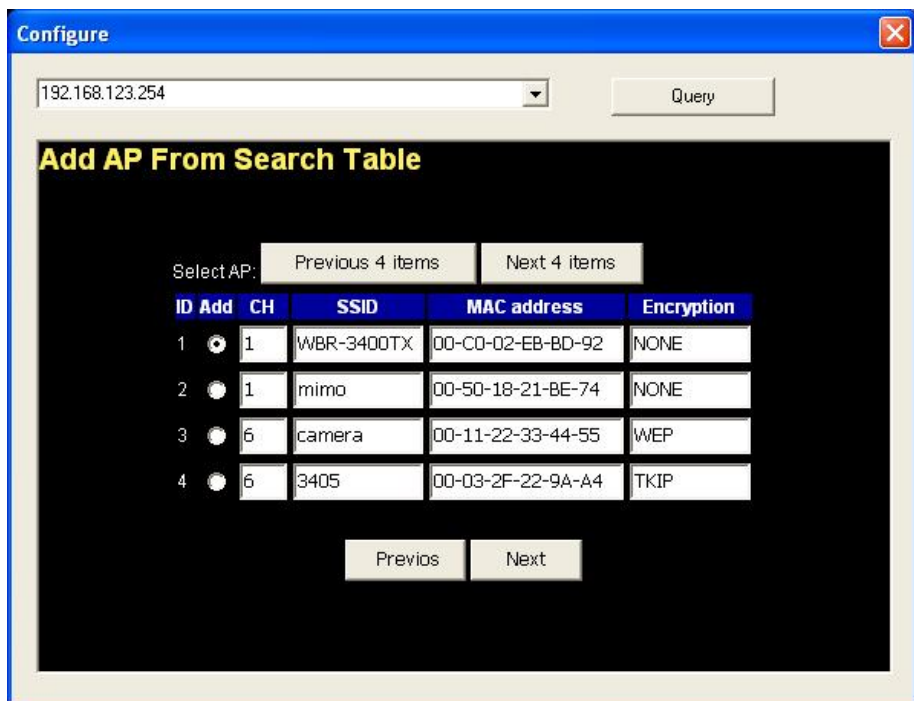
Configure

192.168.123.254

Query

Add AP From Search Table

Select AP: Previous 4 items Next 4 items

| ID | Add | CH | SSID | MAC address | Encryption |
|---|---|---|---|---|---|
| 1 | | 1 | WBR-3400TX | 00-C0-02-EB-BD-92 | NONE |
| 2 | | 1 | mimo | 00-50-18-21-BE-74 | NONE |
| 3 | | 6 | camera | 00-11-22-33-44-55 | WEP |
| 4 | | 6 | 3405 | 00-03-2F-22-9A-A4 | TKIP |

Previos Next